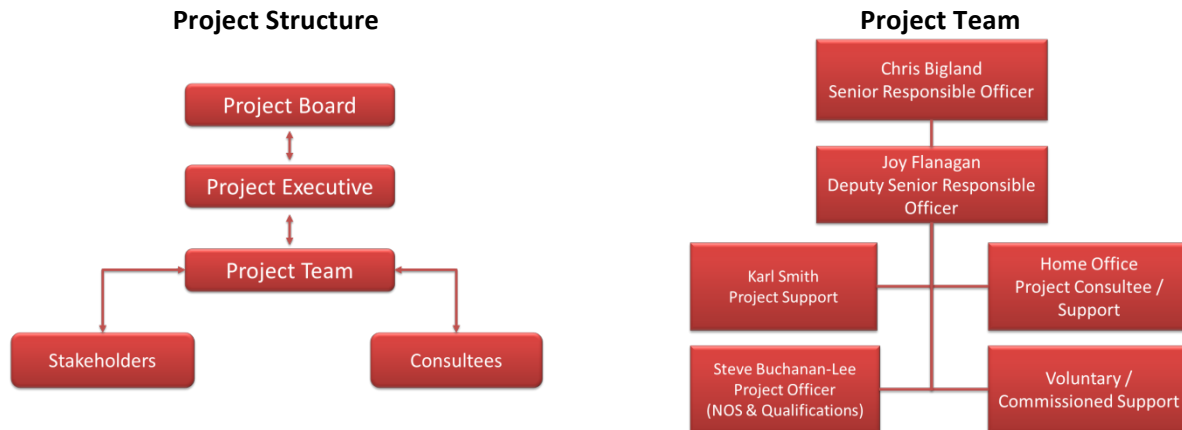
Project Structure

Project Board

Project Executive

Project Team

Stakeholders

Consultees

Project Team

Chris Bigland
Senior Responsible Officer

Joy Flanagan
Deputy Senior Responsible Officer

Karl Smith
Project Support

Home Office
Project Consultee / Support

Steve Buchanan-Lee
Project Officer
(NOS & Qualifications)

Voluntary / Commissioned Support